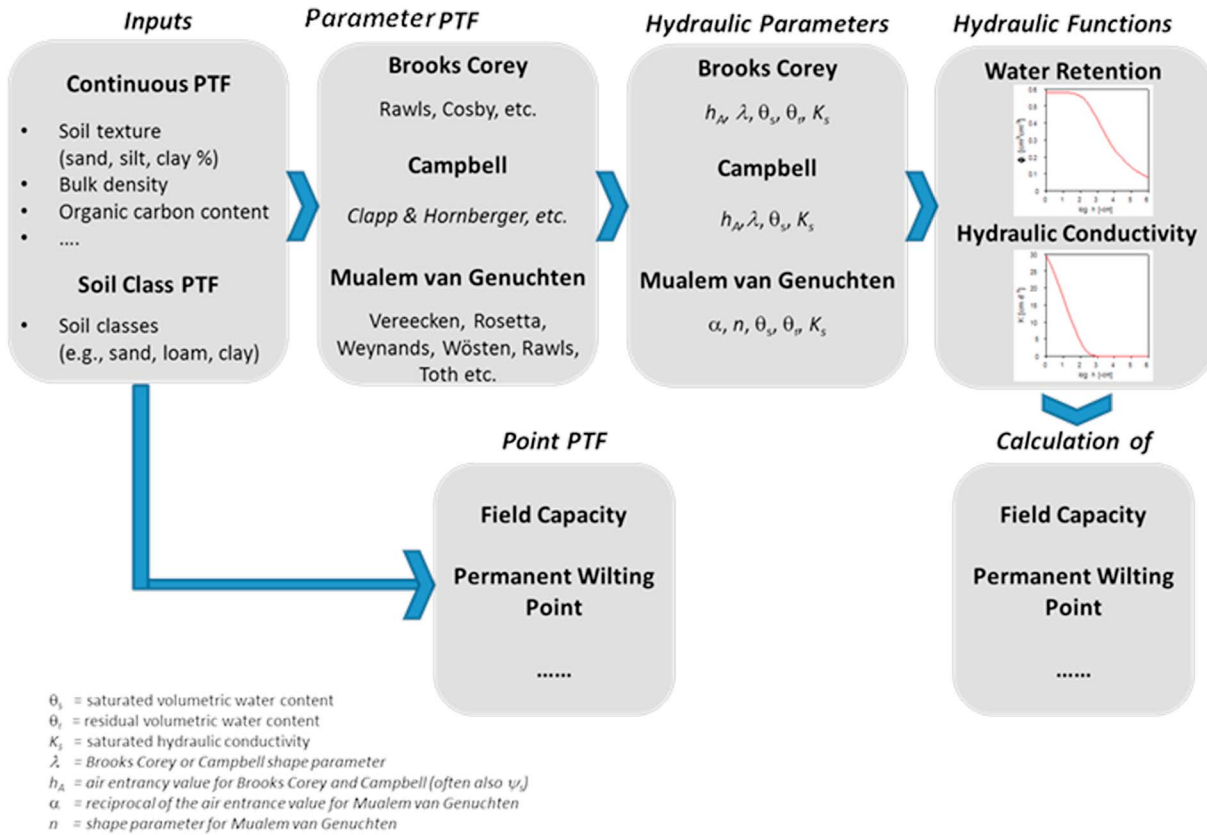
Inputs

Continuous PTF

- Soil texture (sand, silt, clay %)
- Bulk density
- Organic carbon content
- ....

Soil Class PTF

- Soil classes (e.g., sand, loam, clay)

Parameter PTF

Brooks Corey

Rawls, Cosby, etc.

Campbell

Clapp & Hornberger, etc.

Mualem van Genuchten

Vereecken, Rosetta, Weynands, Wösten, Rawls, Toth etc.

Hydraulic Parameters

Brooks Corey

$h_A$, $\lambda$, $\theta_s$, $\theta_r$, $K_s$

Campbell

$h_A$, $\lambda$, $\theta_s$, $K_s$

Mualem van Genuchten

$\alpha$, $n$, $\theta_s$, $\theta_r$, $K_s$

Hydraulic Functions

Water Retention

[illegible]

Hydraulic Conductivity

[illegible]

Point PTF

Field Capacity

Permanent Wilting Point

......

Calculation of

Field Capacity

Permanent Wilting Point

......

$\theta_s$ = saturated volumetric water content
$\theta_r$ = residual volumetric water content
$K_s$ = saturated hydraulic conductivity
$\lambda$ = Brooks Corey or Campbell shape parameter
$h_A$ = air entrancy value for Brooks Corey and Campbell (often also $\psi_s$)
$\alpha$ = reciprocal of the air entrance value for Mualem van Genuchten
$n$ = shape parameter for Mualem van Genuchten